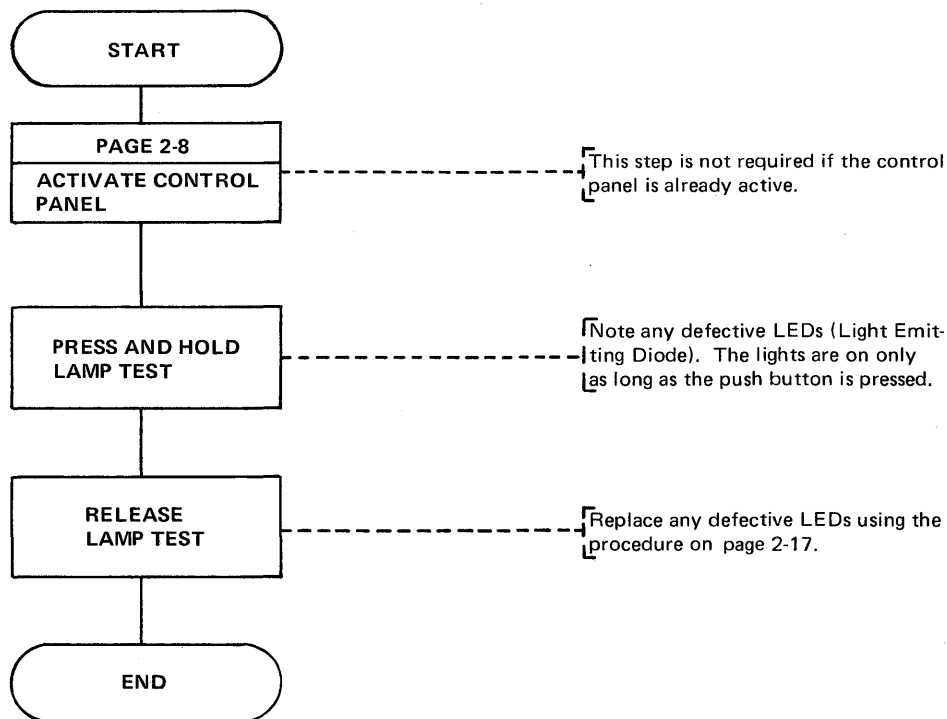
START

PAGE 2-8

ACTIVATE CONTROL PANEL

This step is not required if the control panel is already active.

PRESS AND HOLD LAMP TEST

Note any defective LEDs (Light Emitting Diode). The lights are on only as long as the push button is pressed.

RELEASE LAMP TEST

Replace any defective LEDs using the procedure on page 2-17.

END